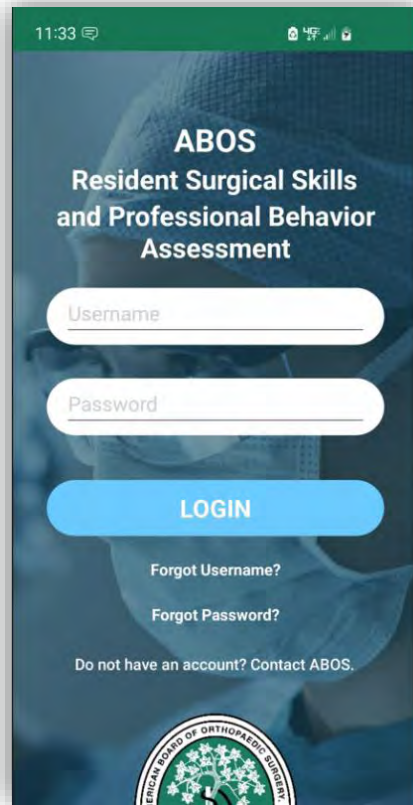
11:33

ABOS
Resident Surgical Skills and Professional Behavior Assessment

Username

Password

LOGIN

Forgot Username?

Forgot Password?

Do not have an account? Contact ABOS.

AMERICAN BOARD OF ORTHOPAEDIC SURGERY